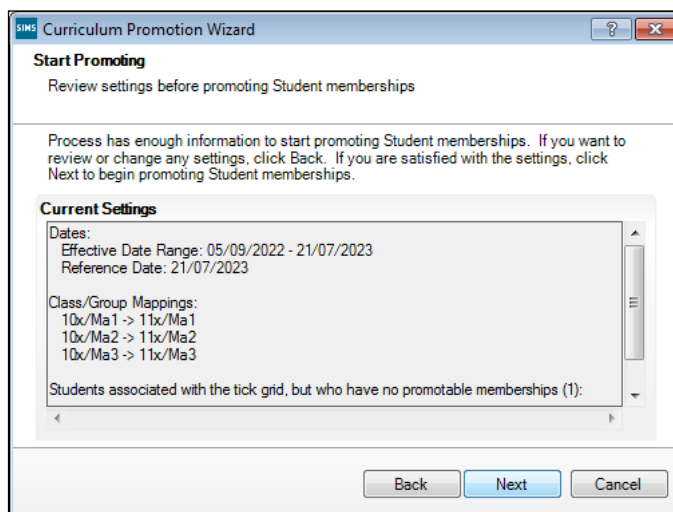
SIMS Curriculum Promotion Wizard

?

Start Promoting

Review settings before promoting Student memberships

Process has enough information to start promoting Student memberships. If you want to review or change any settings, click Back. If you are satisfied with the settings, click Next to begin promoting Student memberships.

Current Settings

Dates:
Effective Date Range: 05/09/2022 - 21/07/2023
Reference Date: 21/07/2023

Class/Group Mappings:
10x/Ma1 -> 11x/Ma1
10x/Ma2 -> 11x/Ma2
10x/Ma3 -> 11x/Ma3

Students associated with the tick grid, but who have no promotable memberships (1):

Back Next Cancel